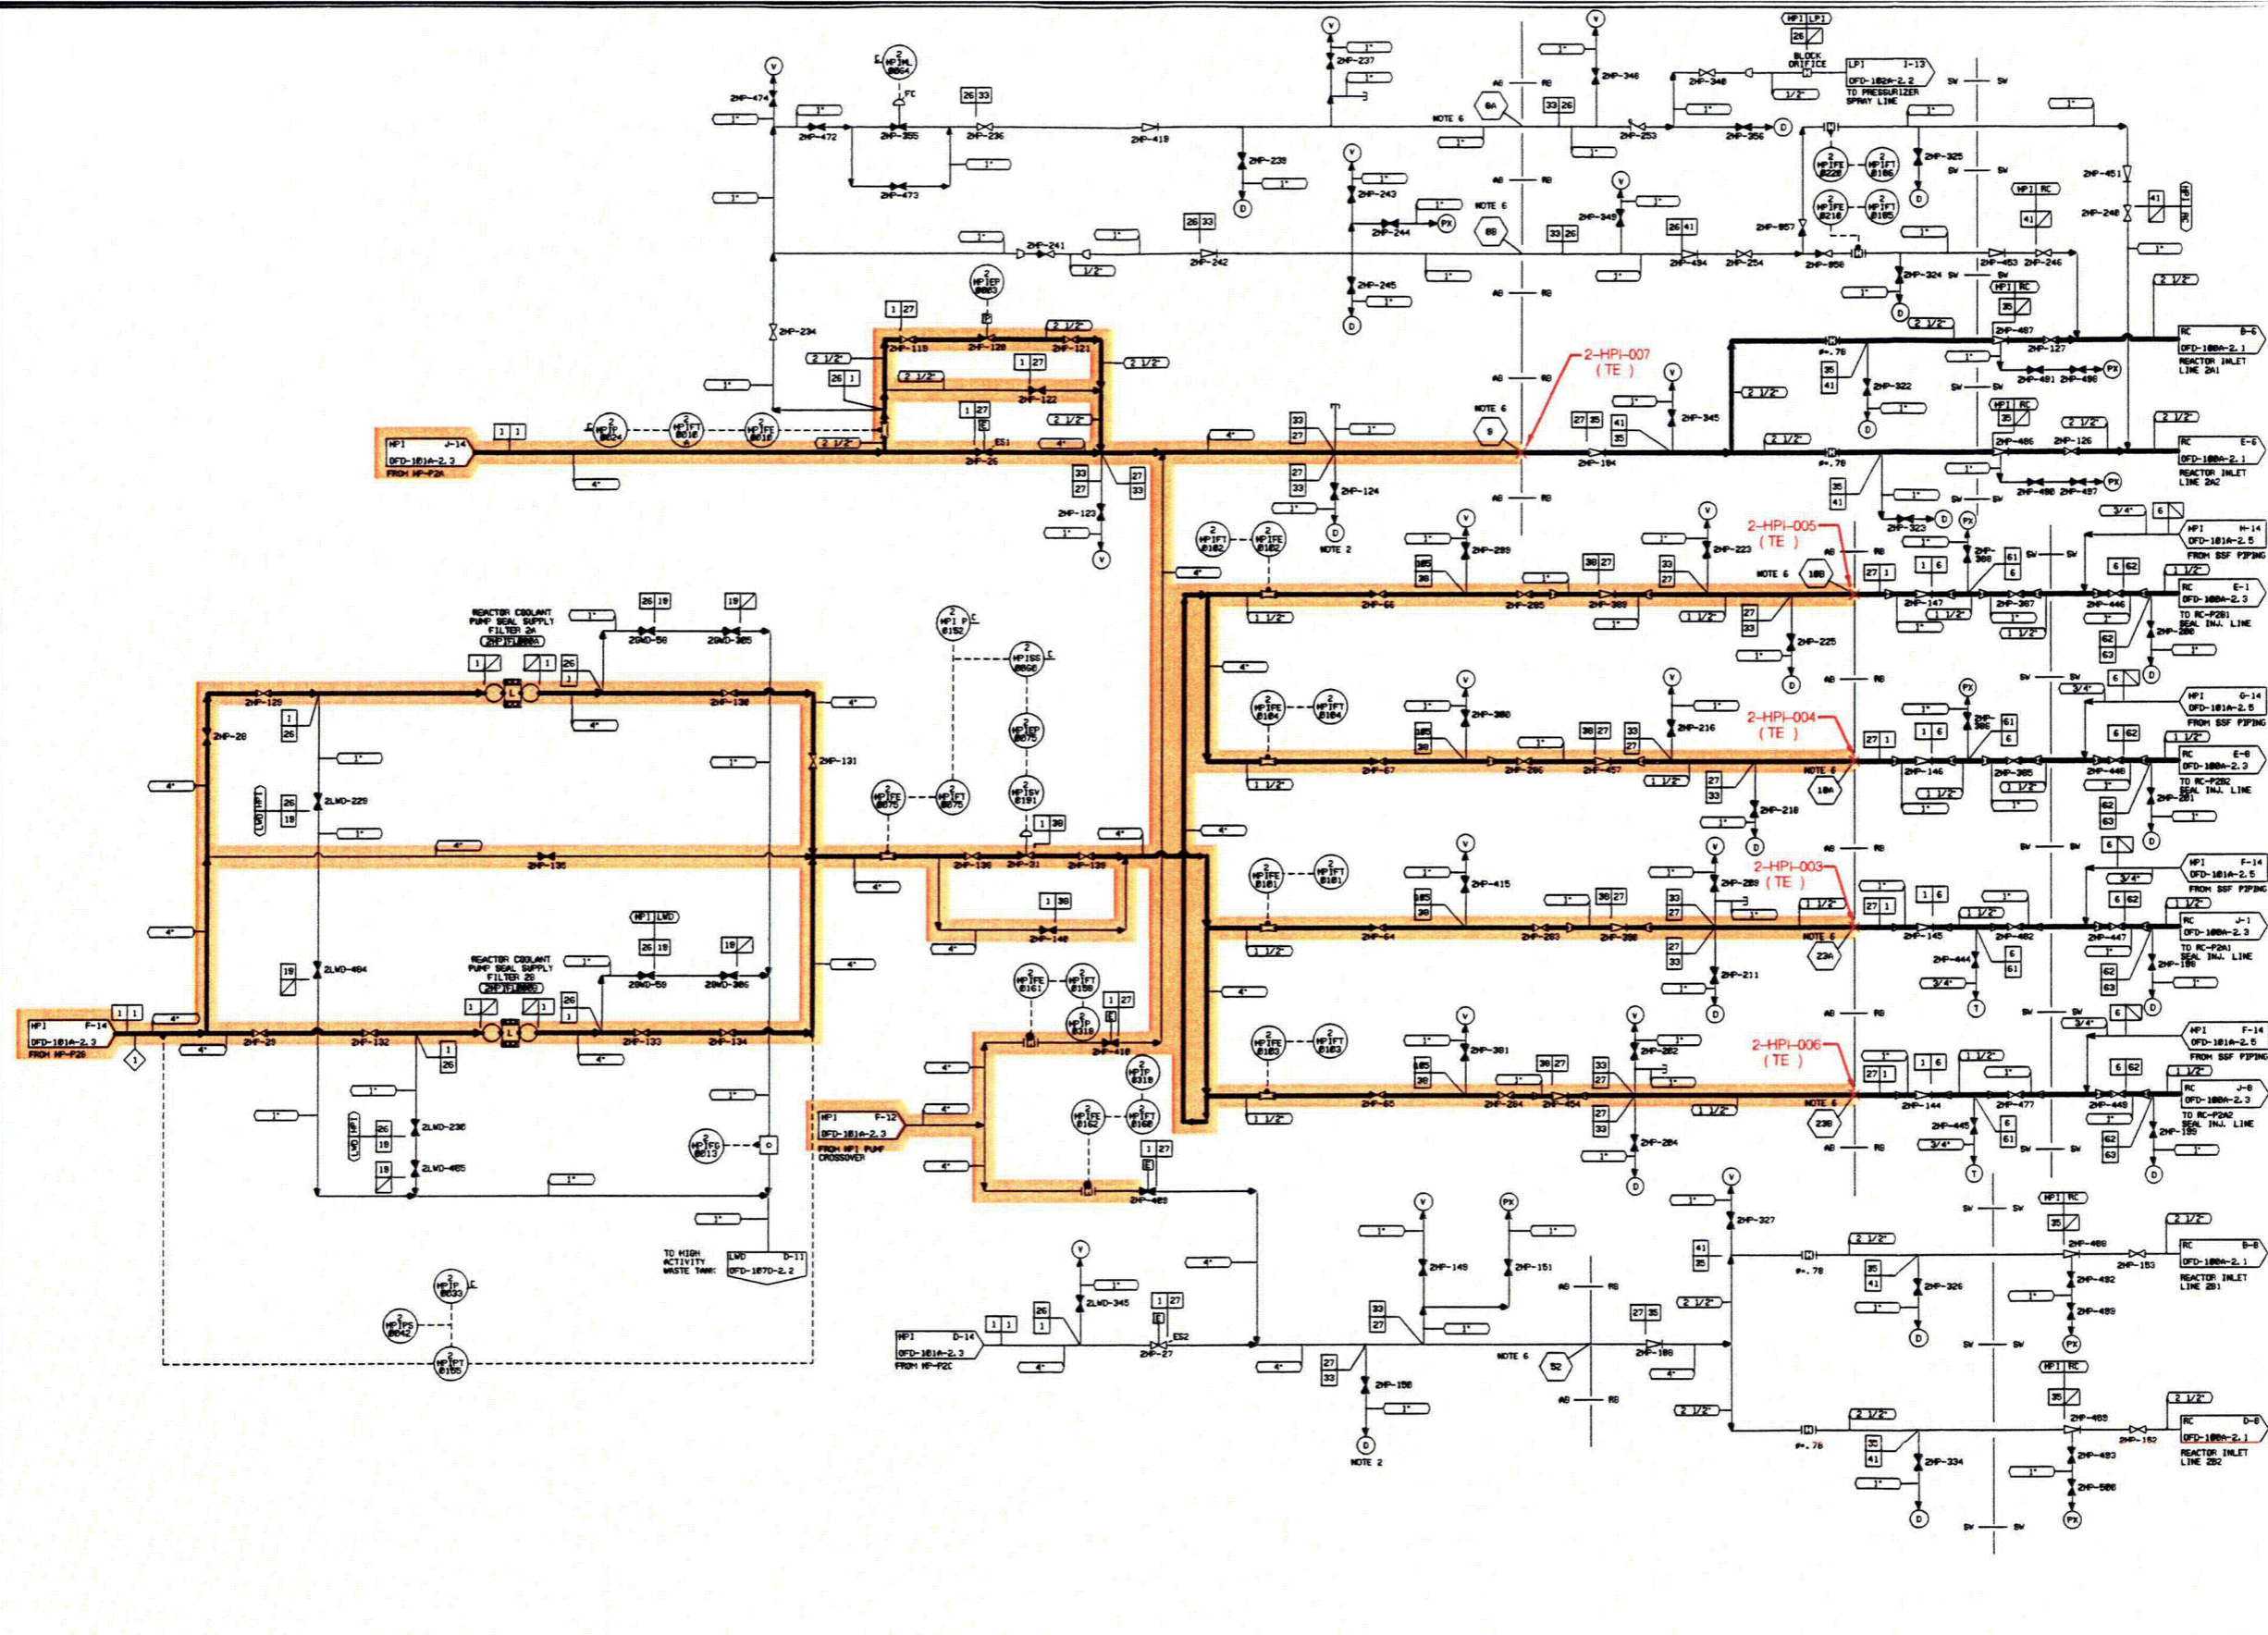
HPI J-14
OFD-101A-2.3
FROM HP-P2A

HPI F-14
OFD-101A-2.3
FROM HP-P2B

HPI F-12
OFD-101A-2.3
FROM HPI PUMP CROSSOVER

HPI D-14
OFD-101A-2.3
FROM HP-P2C

LPI I-13
OFD-102A-2.2
TO PRESSURIZER SPRAY LINE

BLOCK ORIFICE

RC B-6
OFD-100A-2.1
REACTOR INLET LINE 2A1

RC E-6
OFD-100A-2.1
REACTOR INLET LINE 2A2

HPI H-14
OFD-101A-2.5
FROM SSF PIPING

RC E-1
OFD-100A-2.3
TO RC-P2B1 SEAL INJ. LINE

HPI G-14
OFD-101A-2.5
FROM SSF PIPING

RC E-8
OFD-100A-2.3
TO RC-P2B2 SEAL INJ. LINE

HPI F-14
OFD-101A-2.5
FROM SSF PIPING

RC J-1
OFD-100A-2.3
TO RC-P2A1 SEAL INJ. LINE

HPI F-14
OFD-101A-2.5
FROM SSF PIPING

RC J-8
OFD-100A-2.3
TO RC-P2A2 SEAL INJ. LINE

RC B-8
OFD-100A-2.1
REACTOR INLET LINE 2B1

RC D-8
OFD-100A-2.1
REACTOR INLET LINE 2B2

LWD D-11
OFD-107D-2.2
TO HIGH ACTIVITY WASTE TANK

REACTOR COOLANT PUMP SEAL SUPPLY FILTER 2A
2HPIFL0000A

REACTOR COOLANT PUMP SEAL SUPPLY FILTER 2B
2HPIFL0000B

2-HPI-007 (TE)
2-HPI-005 (TE)
2-HPI-004 (TE)
2-HPI-003 (TE)
2-HPI-006 (TE)

NOTE 6
NOTE 2

2HP-474 2HP-472 2HP-355 2HP-236 2HP-473 2HP-419 2HP-239 2HP-237 2HP-243 2HP-244 2HP-245 2HP-346 2HP-348 2HP-253 2HP-356 2HP-349 2HP-494 2HP-254 2HP-057 2HP-058 2HP-325 2HP-324 2HP-453 2HP-246 2HP-451 2HP-240 2HP-241 2HP-242 2HP-234 2HP-119 2HP-120 2HP-121 2HP-122 2HP-26 2HP-123 2HP-124 2HP-104 2HP-345 2HP-322 2HP-487 2HP-127 2HP-491 2HP-498 2HP-486 2HP-126 2HP-490 2HP-497 2HP-323 2HP-289 2HP-223 2HP-66 2HP-285 2HP-369 2HP-225 2HP-147 2HP-367 2HP-446 2HP-200 2HP-366 2HP-380 2HP-216 2HP-67 2HP-286 2HP-457 2HP-218 2HP-146 2HP-365 2HP-448 2HP-201 2HP-415 2HP-209 2HP-64 2HP-283 2HP-368 2HP-211 2HP-145 2HP-444 2HP-482 2HP-447 2HP-198 2HP-381 2HP-282 2HP-65 2HP-284 2HP-454 2HP-204 2HP-144 2HP-445 2HP-477 2HP-449 2HP-199 2HP-129 2HP-28 2HP-130 2HP-131 2HP-135 2HP-136 2HP-31 2HP-139 2HP-140 2HP-29 2HP-132 2HP-133 2HP-134 2HP-410 2HP-409 2HP-27 2HP-149 2HP-151 2HP-150 2HP-108 2HP-327 2HP-326 2HP-488 2HP-153 2HP-492 2HP-489 2HP-334 2HP-493 2HP-152 2HP-483 2HP-500
2LWD-229 2LWD-404 2LWD-236 2LWD-405 2LWD-345 2GWD-50 2GWD-305 2GWD-59 2GWD-306

ES1 ES2 FC

2 HPIML 0064
2 HPIEP 0003
2 HPIP 0024
2 HPIFT 0010
2 HPIFE 0010
2 HPIFT 0226
2 HPIFT 0186
2 HPIFE 0216
2 HPIFT 0185
2 HPIFT 0102
2 HPIFE 0102
2 HPIP 0152
2 HPISS 0066
2 HPIEP 0075
2 HPISV 0191
2 HPIFE 0075
2 HPIFT 0075
2 HPIFE 0104
2 HPIFT 0104
2 HPIFE 0101
2 HPIFT 0101
2 HPIFE 0103
2 HPIFT 0103
2 HPIFE 0161
2 HPIFT 0158
2 HPIP 0318
2 HPIP 0319
2 HPIFE 0162
2 HPIFT 0160
2 HPIFG 0013
2 HPIP 0033
2 HPIPS 0042
2 HPIPT 0155

AB RB SW
8A 8B 9 10B 10A 23A 23B 52
V D PX T
1" 1/2" 4" 2 1/2" 1 1/2" 3/4"
HPI LPI RC LWD